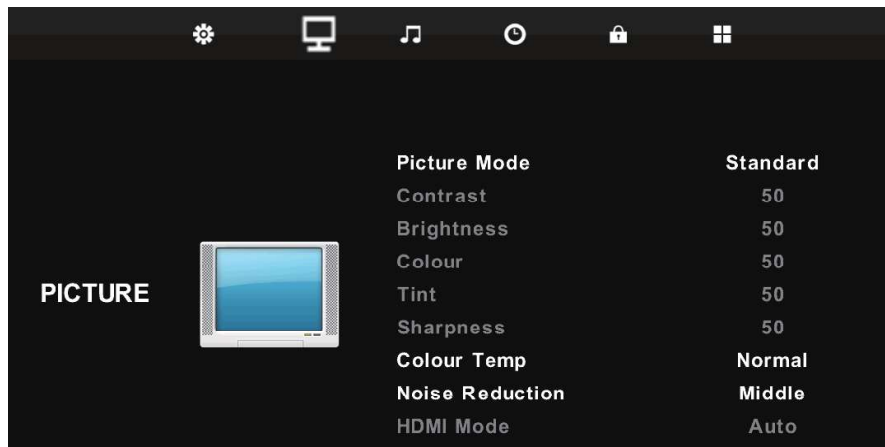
PICTURE

| | |
|---|---|
| Picture Mode | Standard |
| Contrast | 50 |
| Brightness | 50 |
| Colour | 50 |
| Tint | 50 |
| Sharpness | 50 |
| Colour Temp | Normal |
| Noise Reduction | Middle |
| HDMI Mode | Auto |